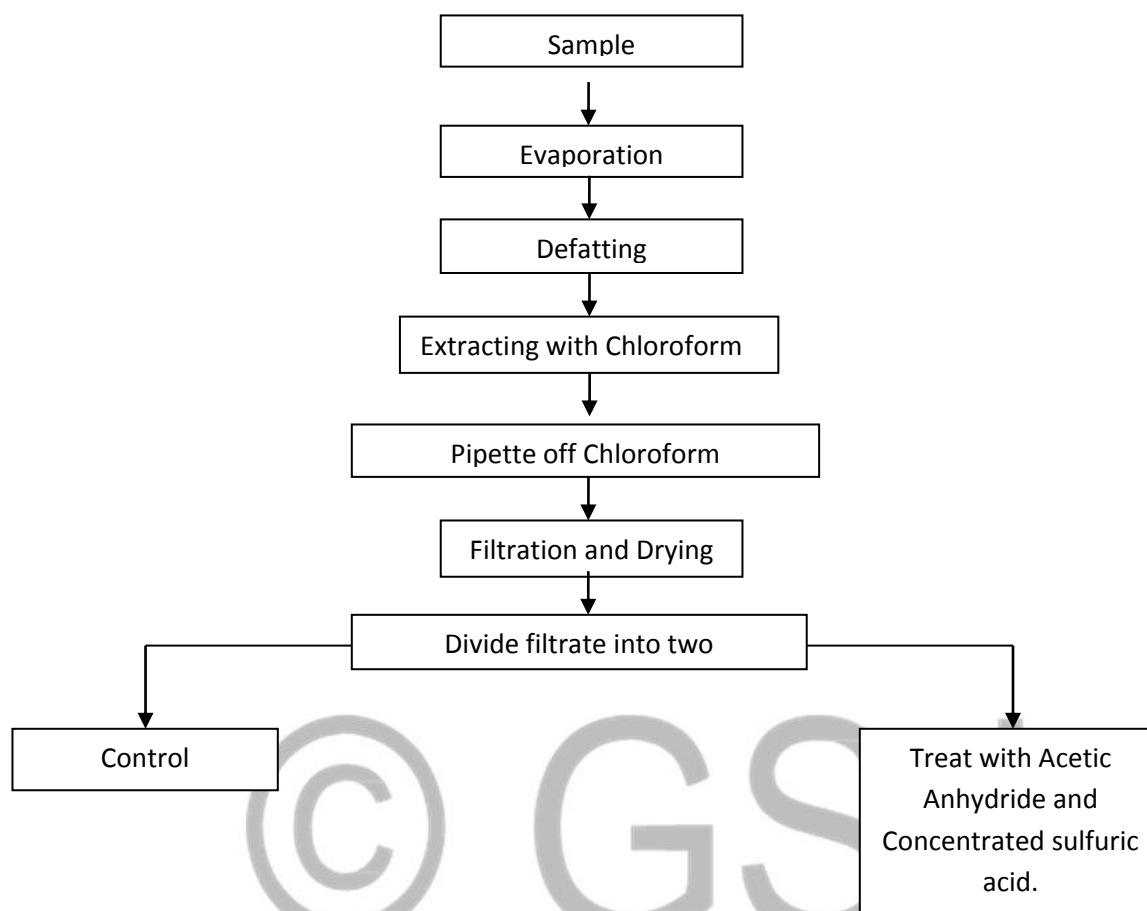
Sample

Evaporation

Defatting

Extracting with Chloroform

Pipette off Chloroform

Filtration and Drying

Divide filtrate into two

Control

Treat with Acetic Anhydride and Concentrated sulfuric acid.

© GS